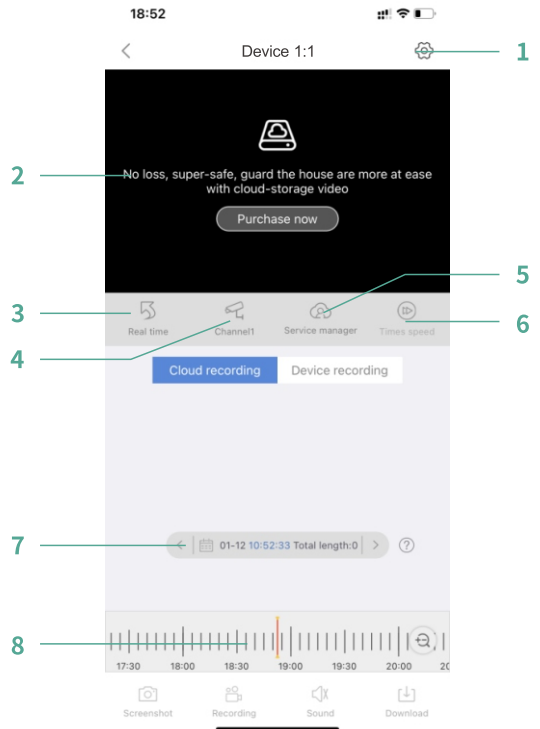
18:52

Device 1:1

1

2

No loss, super-safe, guard the house are more at ease with cloud-storage video

Purchase now

5

3

Real time

Channel1

Service manager

Times speed

6

4

Cloud recording

Device recording

7

01-12 10:52:33 Total length:0

8

17:30 18:00 18:30 19:00 19:30 20:00 20

Screenshot

Recording

Sound

Download